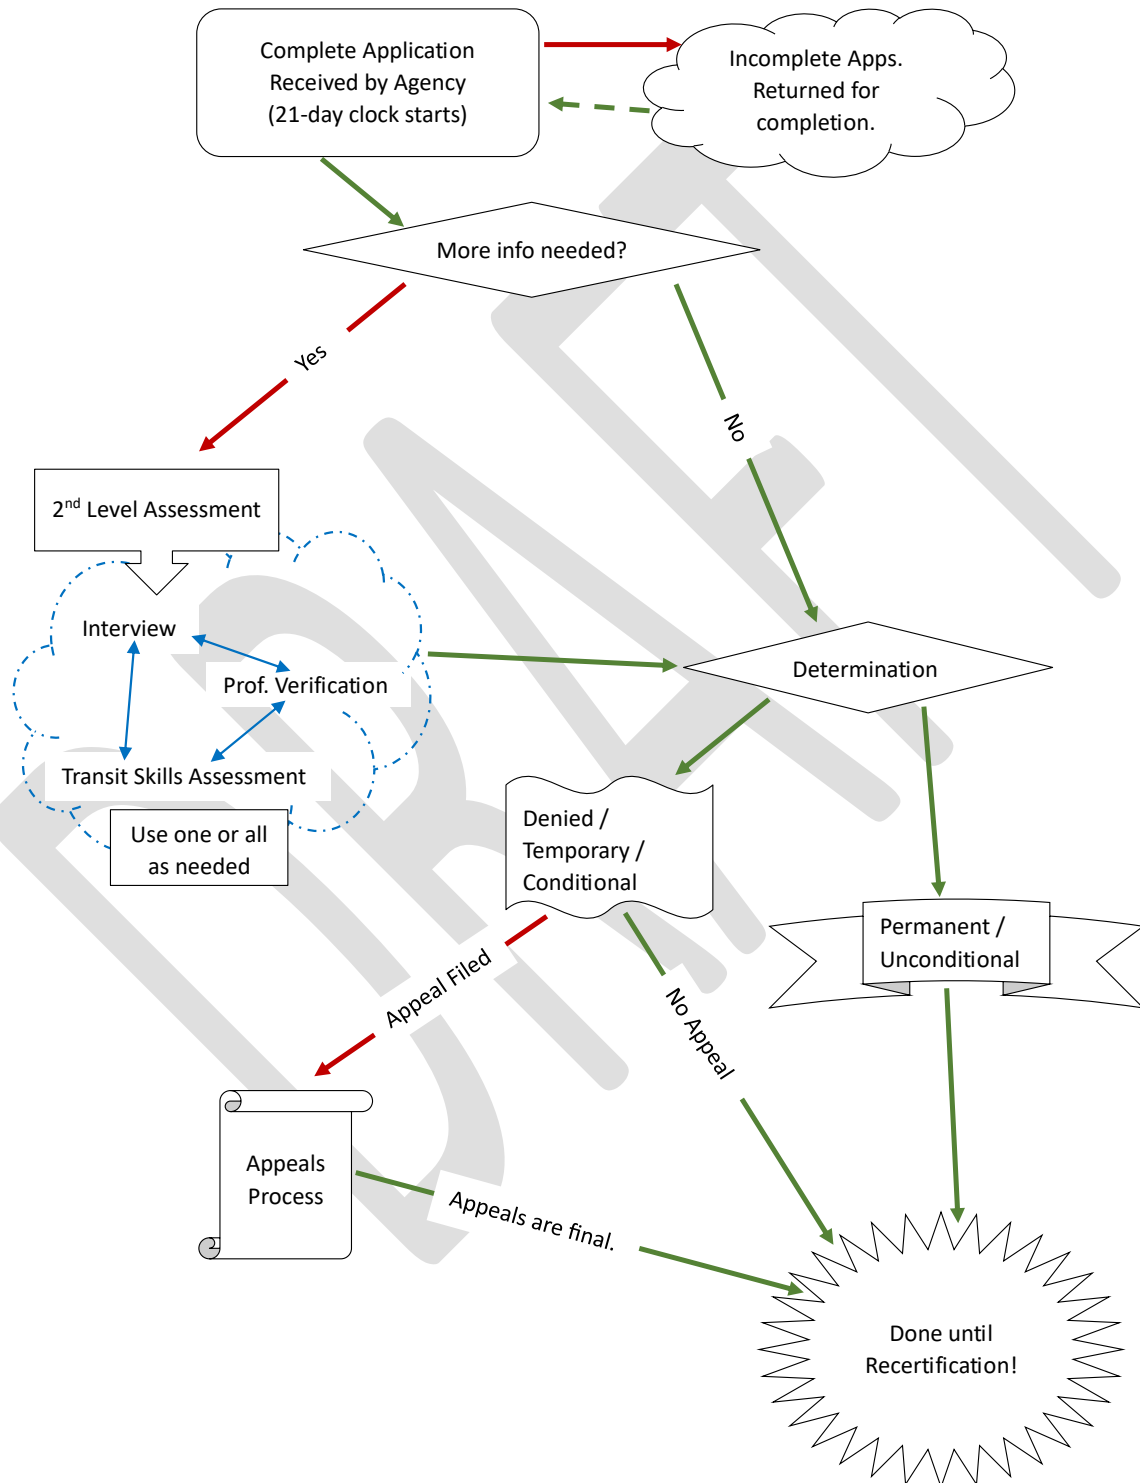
Complete Application Received by Agency (21-day clock starts)

Incomplete Apps. Returned for completion.

More info needed?

Yes

No

$2^{nd}$ Level Assessment

Interview

Prof. Verification

Transit Skills Assessment

Use one or all as needed

Determination

Denied / Temporary / Conditional

Permanent / Unconditional

Appeal Filed

No Appeal

Appeals Process

Appeals are final.

Done until Recertification!

DRAFT